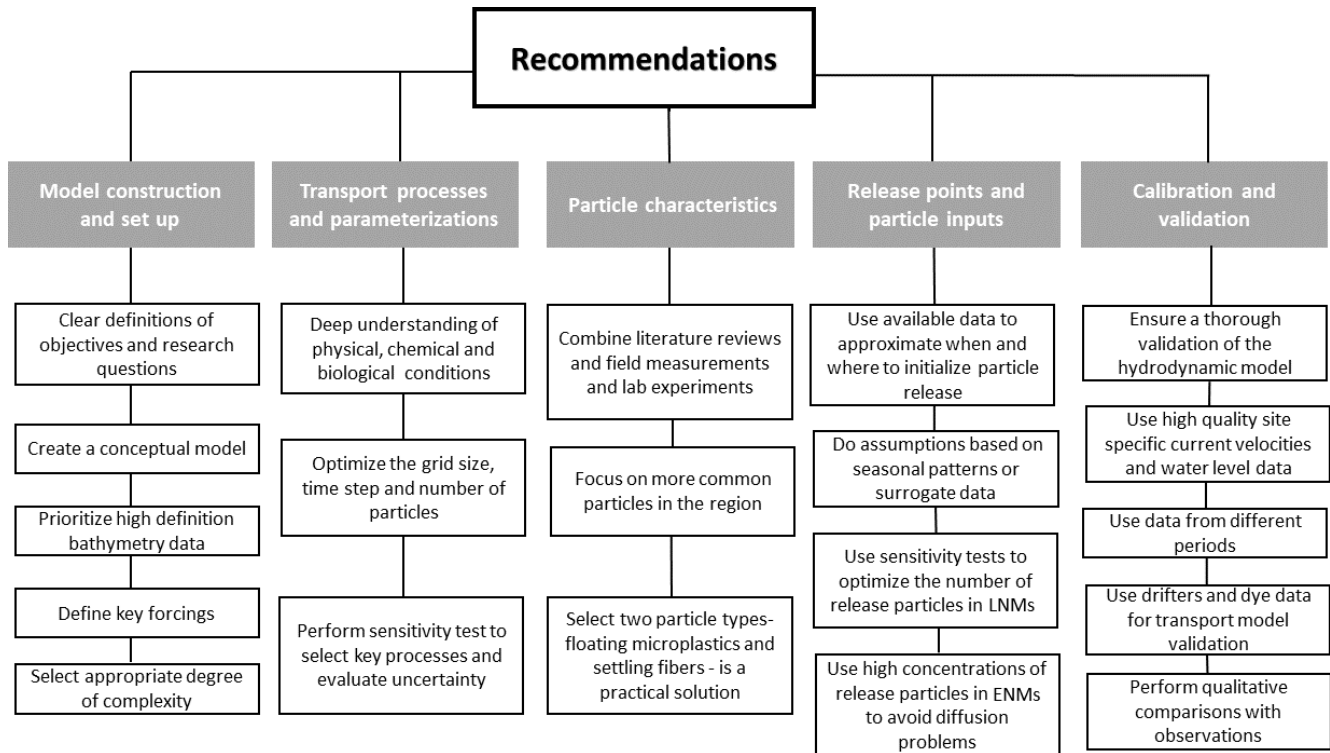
Recommendations

Model construction and set up

Clear definitions of objectives and research questions

Create a conceptual model

Prioritize high definition bathymetry data

Define key forcings

Select appropriate degree of complexity

Transport processes and parameterizations

Deep understanding of physical, chemical and biological conditions

Optimize the grid size, time step and number of particles

Perform sensitivity test to select key processes and evaluate uncertainty

Particle characteristics

Combine literature reviews and field measurements and lab experiments

Focus on more common particles in the region

Select two particle types- floating microplastics and settling fibers - is a practical solution

Release points and particle inputs

Use available data to approximate when and where to initialize particle release

Do assumptions based on seasonal patterns or surrogate data

Use sensitivity tests to optimize the number of release particles in LNMs

Use high concentrations of release particles in ENMs to avoid diffusion problems

Calibration and validation

Ensure a thorough validation of the hydrodynamic model

Use high quality site specific current velocities and water level data

Use data from different periods

Use drifters and dye data for transport model validation

Perform qualitative comparisons with observations